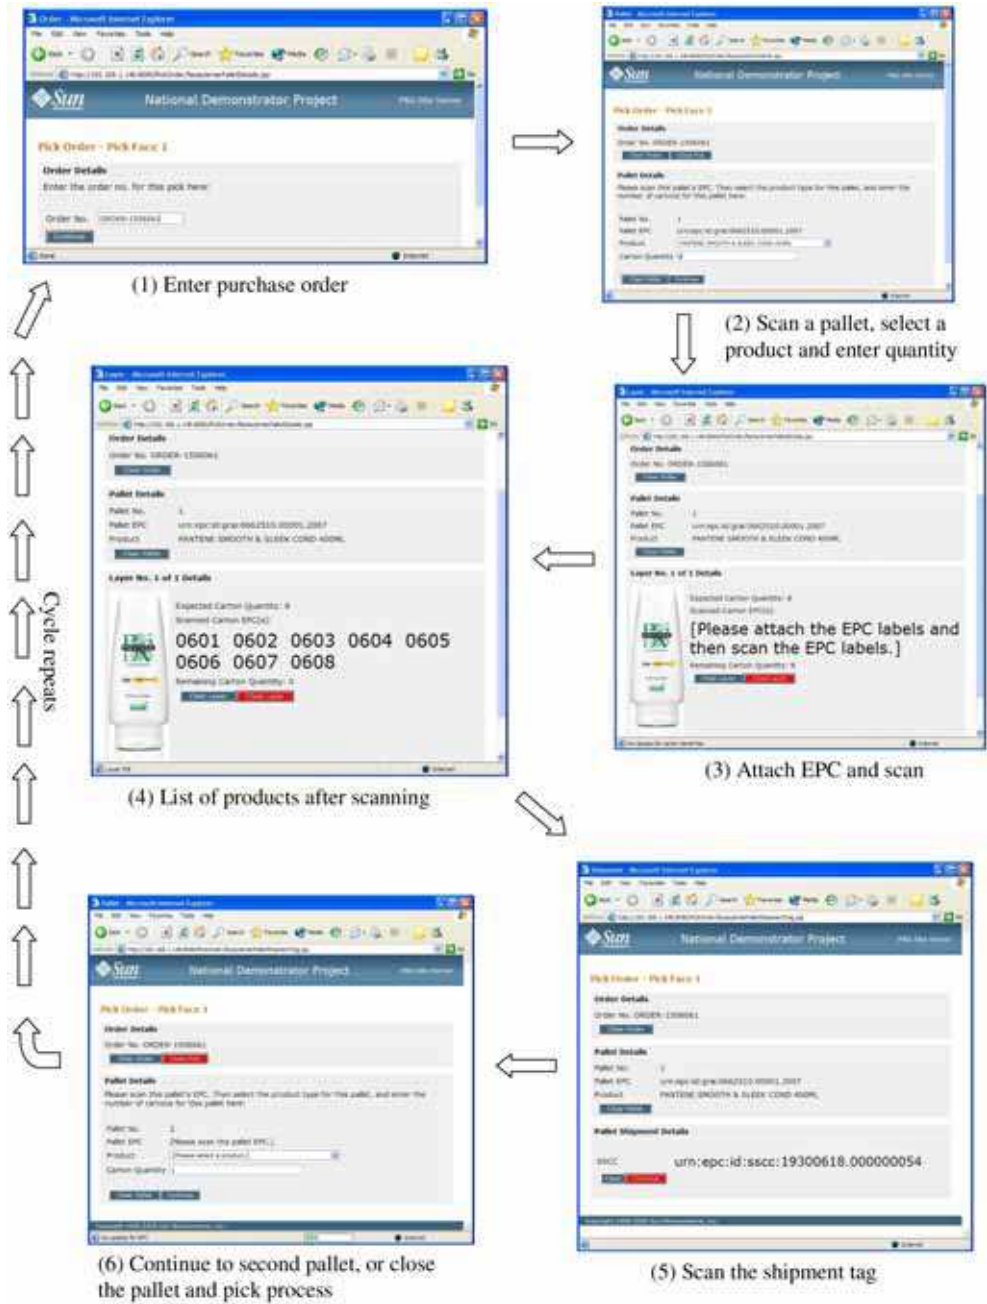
Order - Microsoft Internet Explorer

Sun National Demonstrator Project

Pick Order - Pick Face 1

Order Details

Enter the order no. for this pick here:

Order No. ORDER-1506061

(1) Enter purchase order

National Demonstrator Project

Pick Order - Pick Face 1

Order Details

Pallet Details

(2) Scan a pallet, select a product and enter quantity

Order Details

Order No. ORDER-1506061

Pallet Details

Pallet No. 1

Pallet EPC urn:epc:id:grai:0662510.00001.2007

Product PANTENE SMOOTH & SLEEK COND 400ML

Layer No. 1 of 1 Details

Expected Carton Quantity: 8

Scanned Carton EPC(s):

[Please attach the EPC labels and then scan the EPC labels.]

Remaining Carton Quantity: 8

(3) Attach EPC and scan

Order Details

Order No. ORDER-1506061

Pallet Details

Pallet No. 1

Pallet EPC urn:epc:id:grai:0662510.00001.2007

Product PANTENE SMOOTH & SLEEK COND 400ML

Layer No. 1 of 1 Details

Expected Carton Quantity: 8

Scanned Carton EPC(s):

0601 0602 0603 0604 0605 0606 0607 0608

Remaining Carton Quantity: 0

(4) List of products after scanning

Cycle repeats

Sun National Demonstrator Project

Pick Order - Pick Face 1

Order Details

Order No. ORDER-1506061

Pallet Details

Pallet No. 1

Pallet EPC urn:epc:id:grai:0662510.00001.2007

Product PANTENE SMOOTH & SLEEK COND 400ML

Pallet Shipment Details

SSCC urn:epc:id:sscc:19300618.000000054

(5) Scan the shipment tag

Sun National Demonstrator Project

Pick Order - Pick Face 1

Order Details

Order No. ORDER-1506061

Pallet Details

Please scan the pallet's EPC. Then select the product type for this pallet, and enter the number of cartons for this pallet here:

Pallet No. 2

Pallet EPC [Please scan the pallet EPC.]

Product [Please select a product.]

Carton Quantity

(6) Continue to second pallet, or close the pallet and pick process